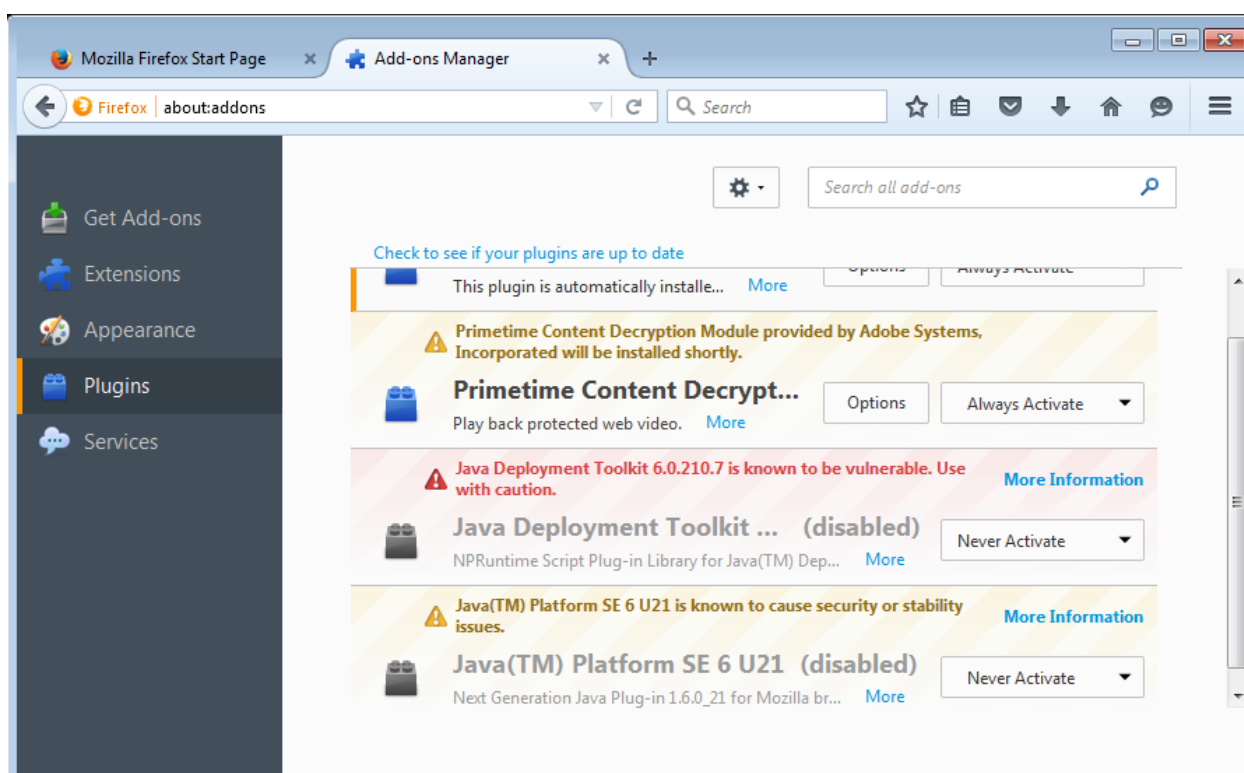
Mozilla Firefox Start Page
Add-ons Manager

Firefox about:addons

Search

Get Add-ons
Extensions
Appearance
Plugins
Services

Search all add-ons

Check to see if your plugins are up to date

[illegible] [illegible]

This plugin is automatically installe... More

Primetime Content Decryption Module provided by Adobe Systems, Incorporated will be installed shortly.

Primetime Content Decrypt...
Play back protected web video. More
Options
Always Activate

Java Deployment Toolkit 6.0.210.7 is known to be vulnerable. Use with caution.
More Information

Java Deployment Toolkit ... (disabled)
NPRuntime Script Plug-in Library for Java(TM) Dep... More
Never Activate

Java(TM) Platform SE 6 U21 is known to cause security or stability issues.
More Information

Java(TM) Platform SE 6 U21 (disabled)
Next Generation Java Plug-in 1.6.0_21 for Mozilla br... More
Never Activate